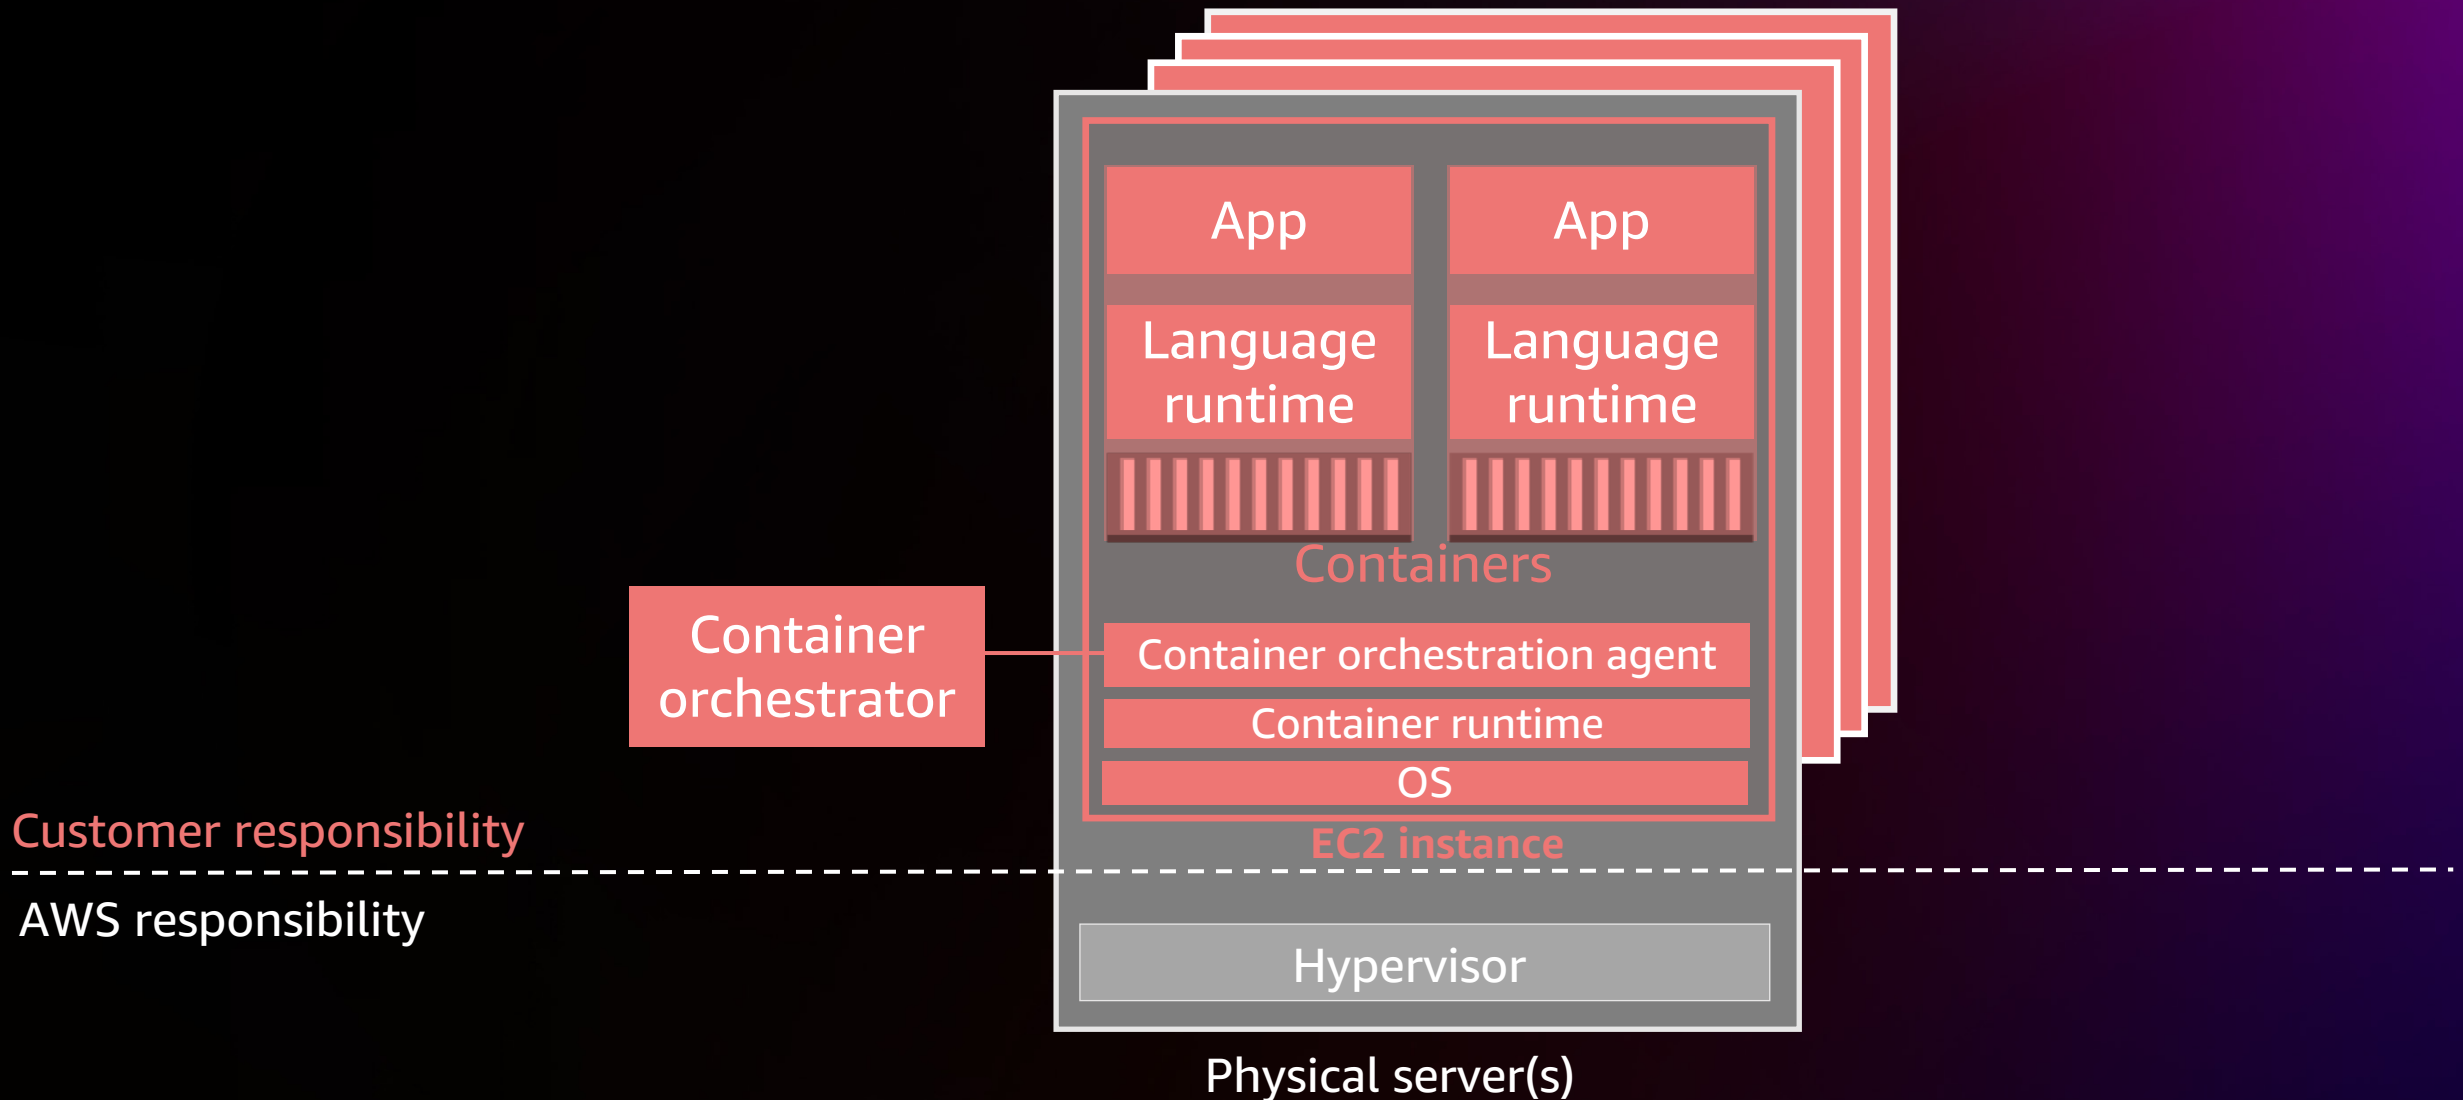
App

Language runtime

App

Language runtime

Containers

Container orchestrator

Container orchestration agent

Container runtime

OS

EC2 instance

Customer responsibility

AWS responsibility

Hypervisor

Physical server(s)